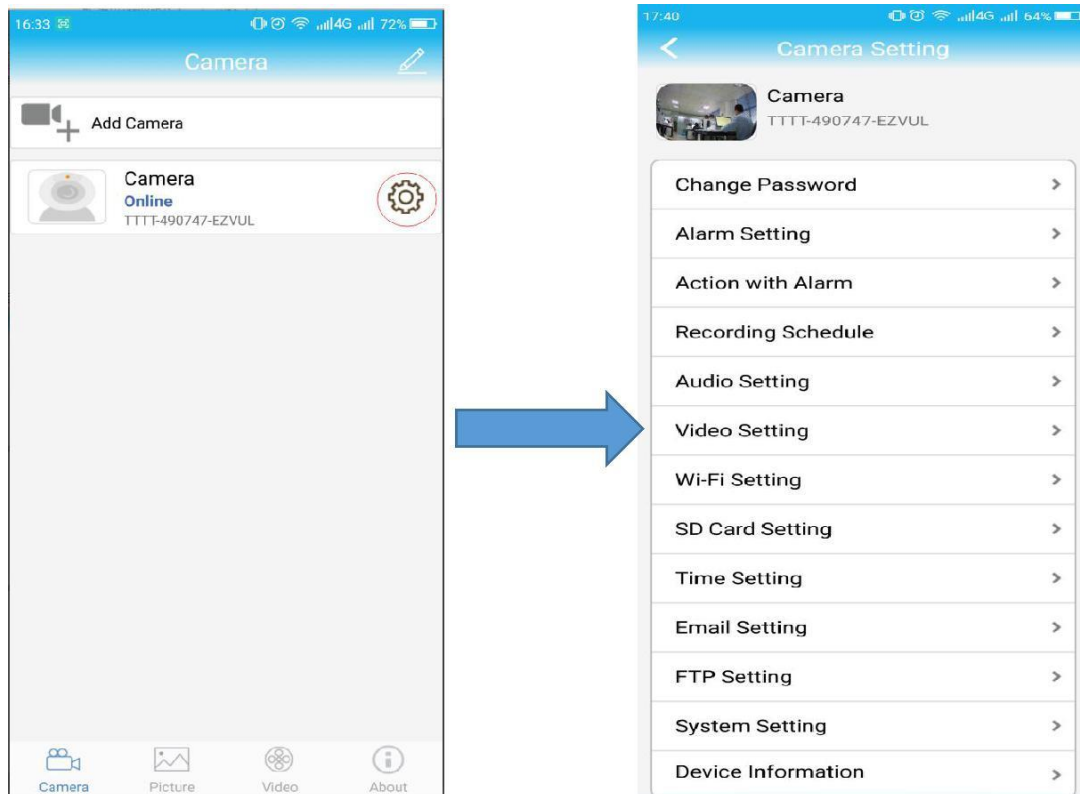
16:33 72%

Camera

Add Camera

Camera
Online
TTTT-490747-EZVUL

Camera Picture Video About

17:40 64%

Camera Setting

Camera
TTTT-490747-EZVUL

Change Password >
Alarm Setting >
Action with Alarm >
Recording Schedule >
Audio Setting >
Video Setting >
Wi-Fi Setting >
SD Card Setting >
Time Setting >
Email Setting >
FTP Setting >
System Setting >
Device Information >